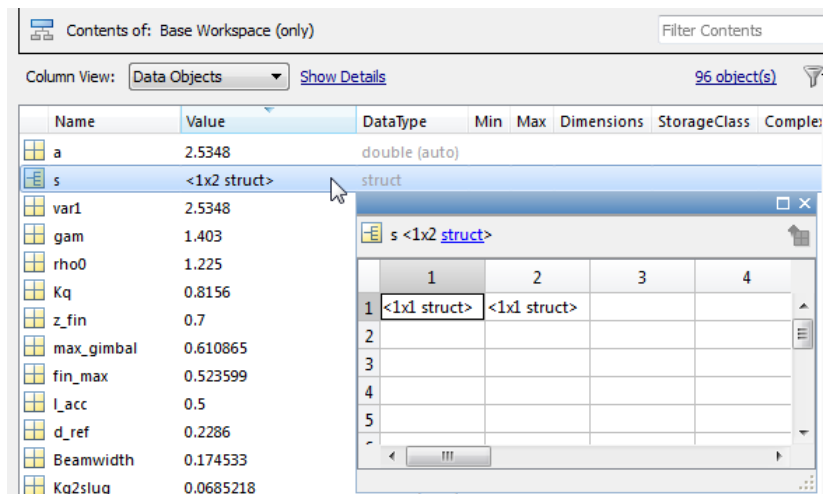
Contents of: Base Workspace (only)

Filter Contents

Column View: Data Objects

Show Details

96 object(s)

| Name | Value | DataType | Min | Max | Dimensions | StorageClass | Complex |
|---|---|---|---|---|---|---|---|
| a | 2.5348 | double (auto) | | | | | |
| s | <1x2 struct> | struct | | | | | |
| var1 | 2.5348 | | | | | | |
| gam | 1.403 | | | | | | |
| rho0 | 1.225 | | | | | | |
| Kq | 0.8156 | | | | | | |
| z_fin | 0.7 | | | | | | |
| max_gimbal | 0.610865 | | | | | | |
| fin_max | 0.523599 | | | | | | |
| l_acc | 0.5 | | | | | | |
| d_ref | 0.2286 | | | | | | |
| Beamwidth | 0.174533 | | | | | | |
| Kg2slug | 0.0685218 | | | | | | |

s <1x2 struct>

| | 1 | 2 | 3 | 4 |
|---|---|---|---|---|
| 1 | <1x1 struct> | <1x1 struct> | | |
| 2 | | | | |
| 3 | | | | |
| 4 | | | | |
| 5 | | | | |